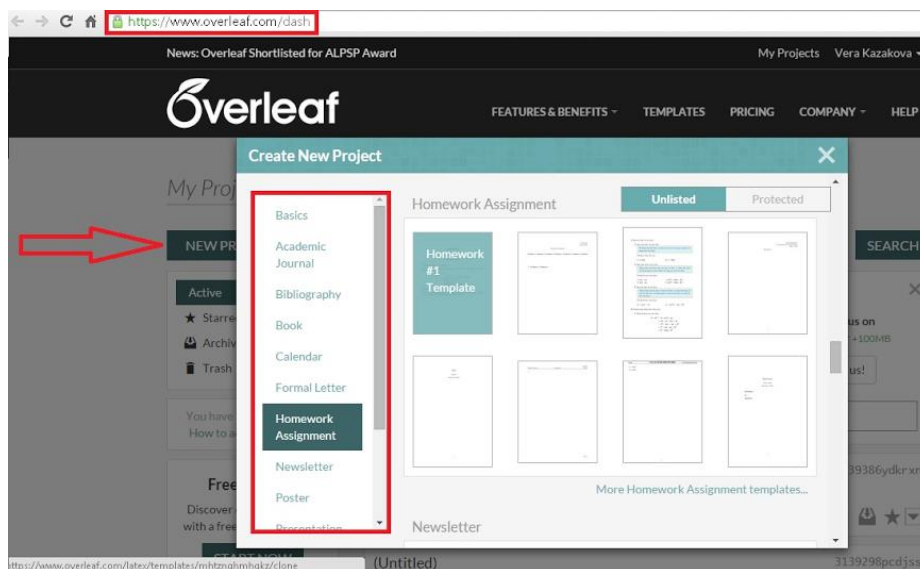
https://www.overleaf.com/dash

News: Overleaf Shortlisted for ALPSP Award

My Projects Vera Kazakova

Overleaf

FEATURES & BENEFITS TEMPLATES PRICING COMPANY HELP

My Proj

NEW PR

SEARCH

Active

Starre

Archiv

Trash

You have
How to a

Free
Discover
with a free

START NOW

us on
+100MB
us!

39386ydkrxn

3139298pcdjs

Create New Project

Basics
Academic Journal
Bibliography
Book
Calendar
Formal Letter
Homework Assignment
Newsletter
Poster
Presentation

Homework Assignment

Unlisted Protected

Homework #1 Template

More Homework Assignment templates...

Newsletter

http://www.overleaf.com/latex/templates/mhtznghmhqkz/clone

(Untitled)